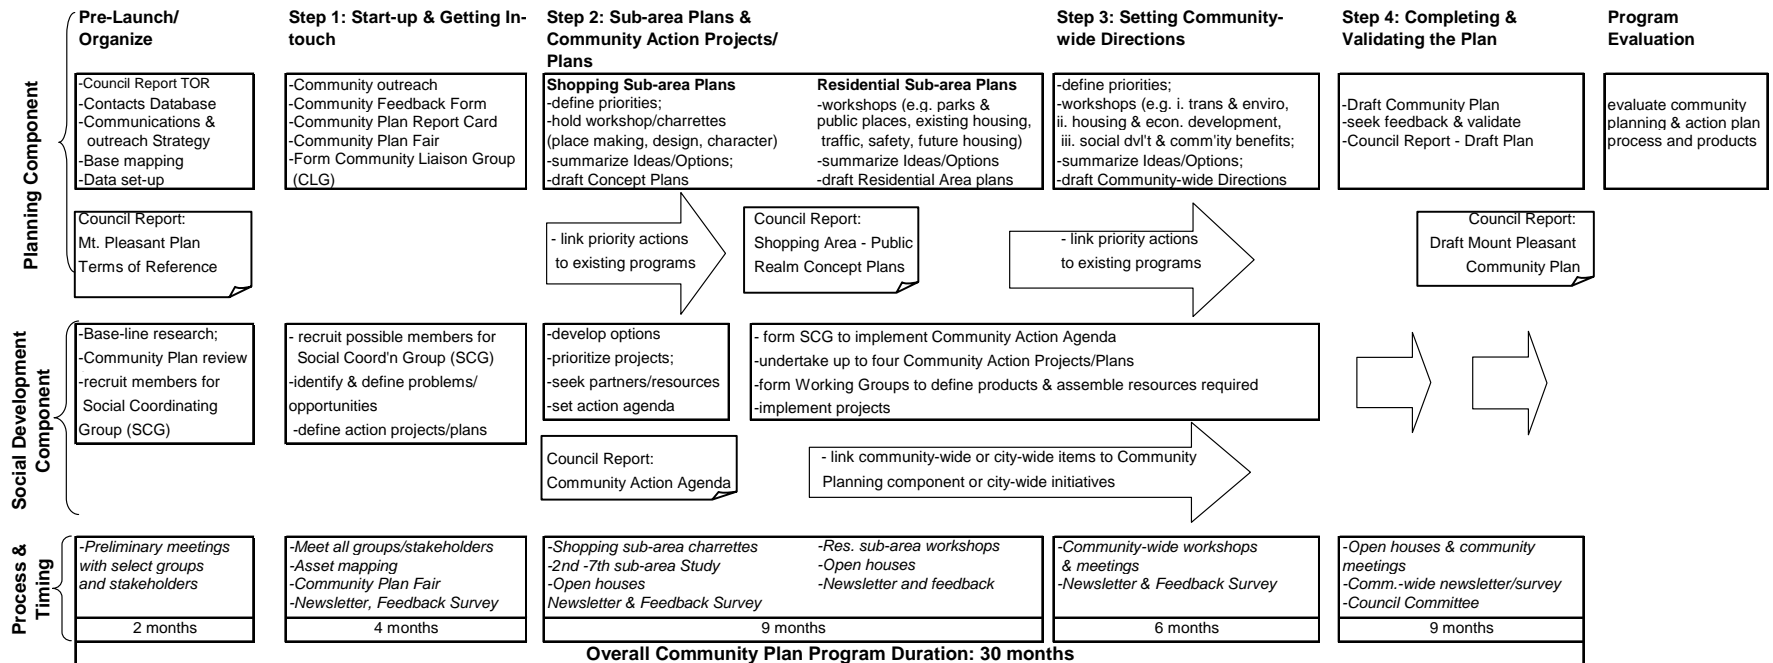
Pre-Launch/ Organize

Step 1: Start-up & Getting In-touch

Step 2: Sub-area Plans & Community Action Projects/ Plans

Step 3: Setting Community-wide Directions

Step 4: Completing & Validating the Plan

Program Evaluation

Planning Component

-Council Report TOR
-Contacts Database
-Communications & outreach Strategy
-Base mapping
-Data set-up

-Community outreach
-Community Feedback Form
-Community Plan Report Card
-Community Plan Fair
-Form Community Liaison Group (CLG)

Shopping Sub-area Plans
-define priorities;
-hold workshop/charrettes (place making, design, character)
-summarize Ideas/Options;
-draft Concept Plans

Residential Sub-area Plans
-workshops (e.g. parks & public places, existing housing, traffic, safety, future housing)
-summarize Ideas/Options
-draft Residential Area plans

-define priorities;
-workshops (e.g. i. trans & enviro, ii. housing & econ. development, iii. social dvl't & comm'ity benefits;
-summarize Ideas/Options;
-draft Community-wide Directions

-Draft Community Plan
-seek feedback & validate
-Council Report - Draft Plan

evaluate community planning & action plan process and products

Council Report: Mt. Pleasant Plan Terms of Reference

- link priority actions to existing programs

Council Report: Shopping Area - Public Realm Concept Plans

- link priority actions to existing programs

Council Report: Draft Mount Pleasant Community Plan

Social Development Component

-Base-line research;
-Community Plan review
-recruit members for Social Coordinating Group (SCG)

- recruit possible members for Social Coord'n Group (SCG)
-identify & define problems/ opportunities
-define action projects/plans

-develop options
-prioritize projects;
-seek partners/resources
-set action agenda

- form SCG to implement Community Action Agenda
-undertake up to four Community Action Projects/Plans
-form Working Groups to define products & assemble resources required
-implement projects

Council Report: Community Action Agenda

- link community-wide or city-wide items to Community Planning component or city-wide initiatives

Process & Timing

-Preliminary meetings with select groups and stakeholders

-Meet all groups/stakeholders
-Asset mapping
-Community Plan Fair
-Newsletter, Feedback Survey

-Shopping sub-area charrettes
-2nd -7th sub-area Study
-Open houses
Newsletter & Feedback Survey

-Res. sub-area workshops
-Open houses
-Newsletter and feedback

-Community-wide workshops & meetings
-Newsletter & Feedback Survey

-Open houses & community meetings
-Comm.-wide newsletter/survey
-Council Committee

| 2 months | 4 months | 9 months | 6 months | 9 months |
|---|---|---|---|---|

Overall Community Plan Program Duration: 30 months